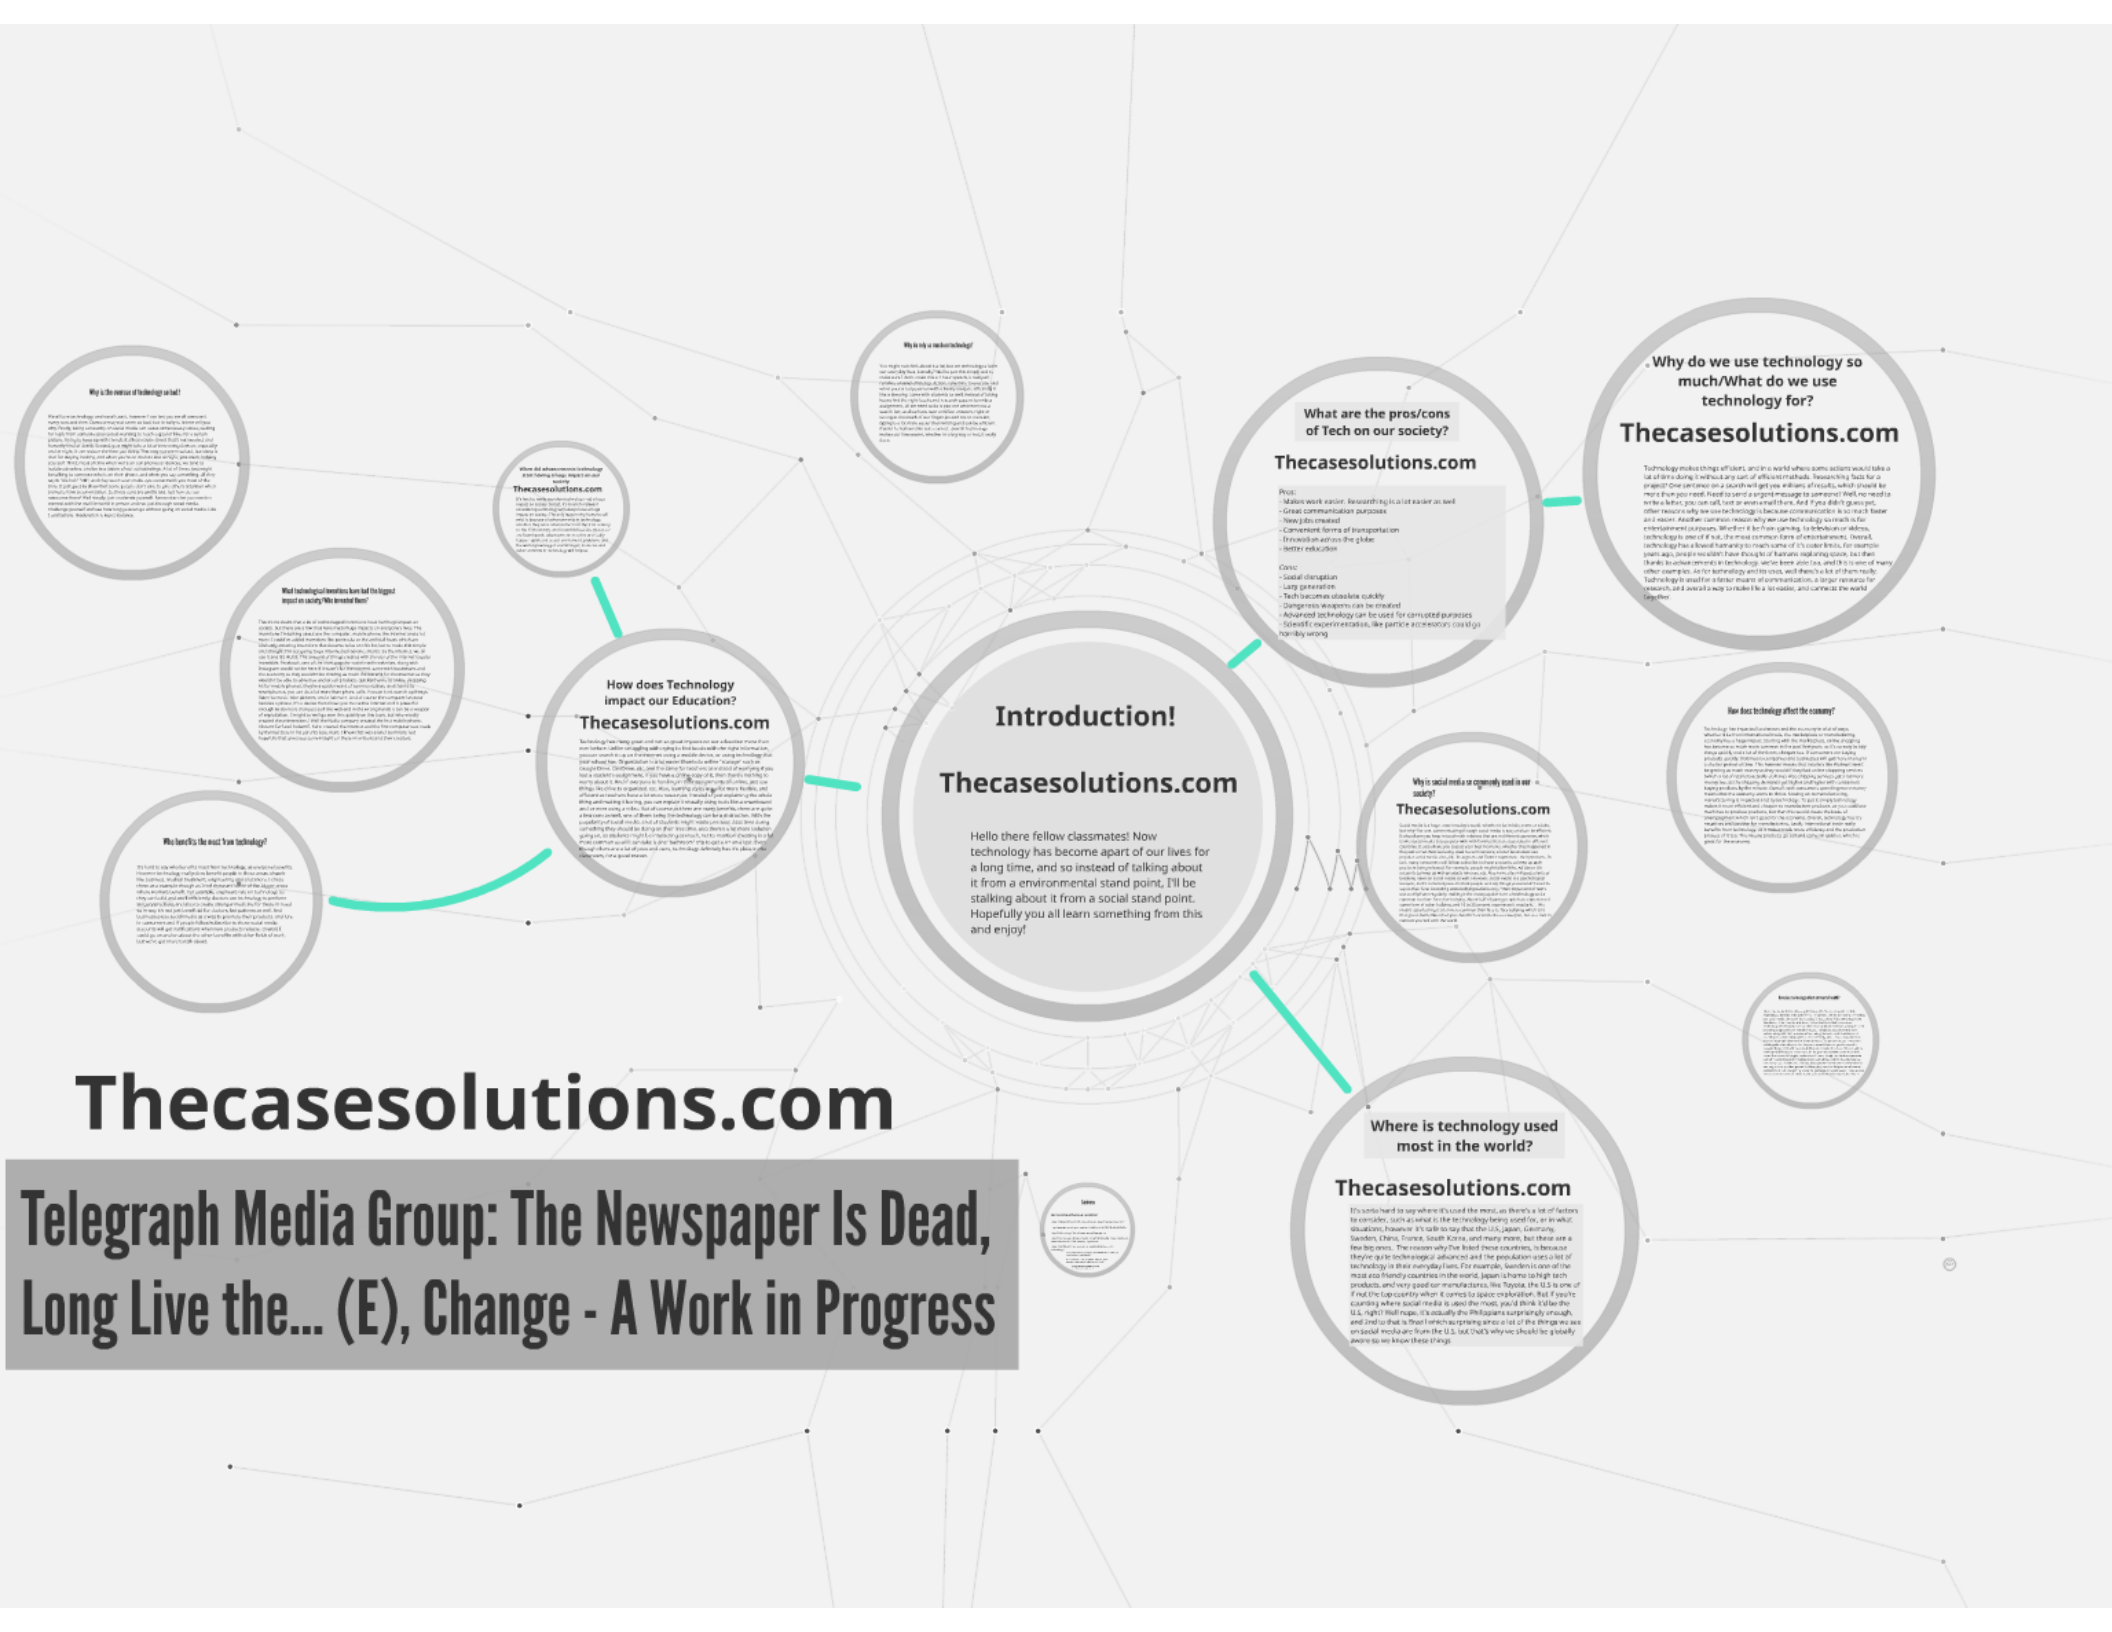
Introduction!

Thecasesolutions.com

Hello there fellow classmates! Now technology has become apart of our lives for a long time, and so instead of talking about it from a environmental stand point, I'll be stalking about it from a social stand point. Hopefully you all learn something from this and enjoy!

What are the pros/cons of Tech on our society?

Thecasesolutions.com

Pros:
- Makes work easier. Researching is a lot easier as well
- Great communication purposes
- New jobs created
- Convenient forms of transportation
- Innovation across the globe
- Better education

Cons:
- Social disruption
- Lazy generation
- Tech becomes obsolete quickly
- Dangerous weapons can be created
- Advanced technology can be used for corrupted purposes
- Scientific experimentation, like particle accelerators could go horribly wrong

Why do we use technology so much/What do we use technology for?

Thecasesolutions.com

How does Technology impact our Education?

Thecasesolutions.com

Why is the overuse of technology so bad?

What technological inventions have had the biggest impact on society? Who invented them?

Who benefits the most from technology?

Why is social media so commonly used in our society?

Thecasesolutions.com

How does technology affect the economy?

Where is technology used most in the world?

Thecasesolutions.com

It's sorta hard to say where it's used the most, as there's a lot of factors to consider, such as what is the technology being used for, or in what situations, however it's safe to say that the U.S, Japan, Germany, Sweden, China, France, South Korea, and many more, but these are a few big ones.

Thecasesolutions.com

Telegraph Media Group: The Newspaper Is Dead, Long Live the... (E), Change - A Work in Progress